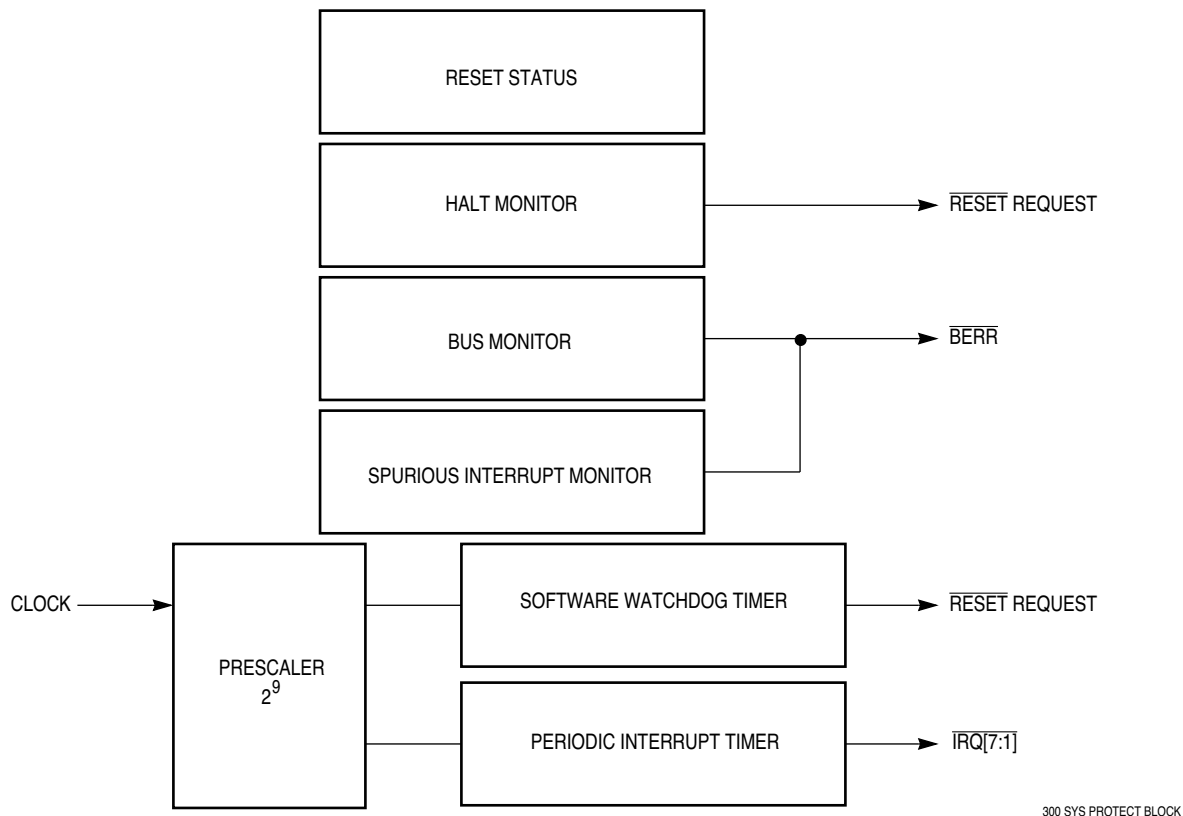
RESET STATUS

HALT MONITOR

$\overline{\text{RESET}}$ REQUEST

BUS MONITOR

$\overline{\text{BERR}}$

SPURIOUS INTERRUPT MONITOR

CLOCK

PRESCALER $2^9$

SOFTWARE WATCHDOG TIMER

$\overline{\text{RESET}}$ REQUEST

PERIODIC INTERRUPT TIMER

$\overline{\text{IRQ[7:1]}}$

300 SYS PROTECT BLOCK